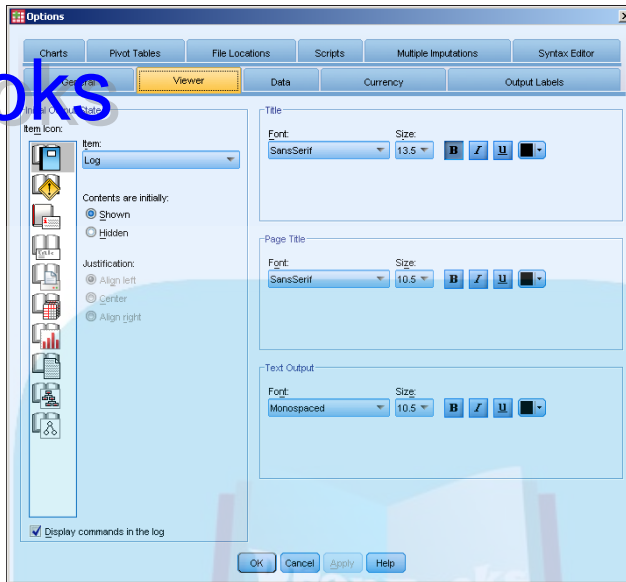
Options

Charts | Pivot Tables | File Locations | Scripts | Multiple Imputations | Syntax Editor
General | Viewer | Data | Currency | Output Labels

oks

Initial Output State
Item icon:

Item:
Log

Contents are initially:
Shown
Hidden

Justification:
Align left
Center
Align right

Display commands in the log

Title
Font:
SansSerif
Size:
13.5
B I U

Page Title
Font:
SansSerif
Size:
10.5
B I U

Text Output
Font:
Monospaced
Size:
10.5
B I U

OK | Cancel | Apply | Help